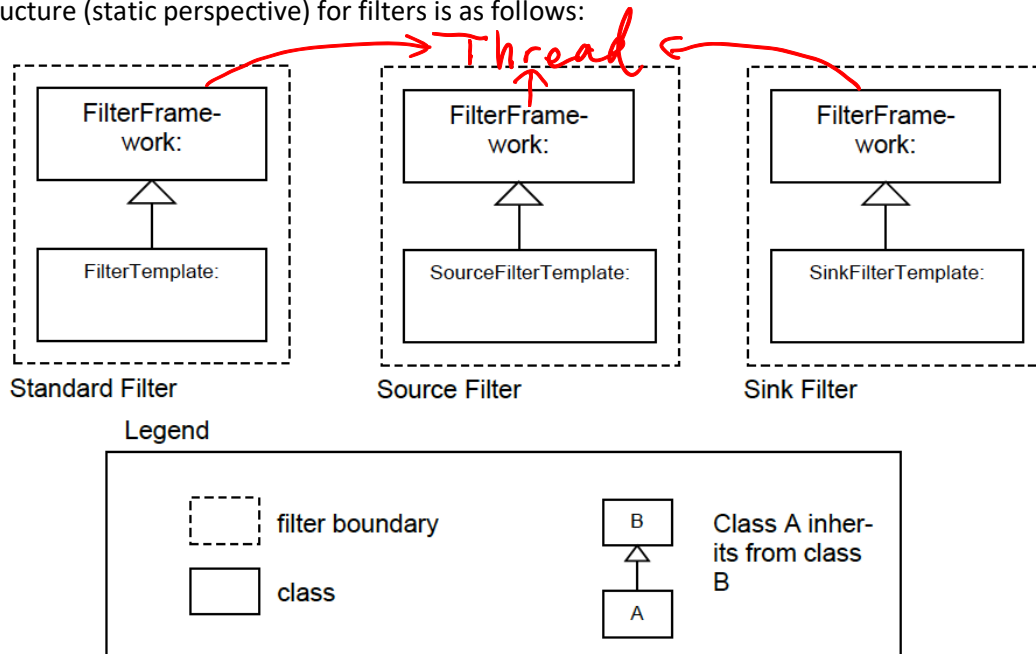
ucture (static perspective) for filters is as follows:

Thread

FilterFramework:

FilterTemplate:

Standard Filter

FilterFramework:

SourceFilterTemplate:

Source Filter

FilterFramework:

SinkFilterTemplate:

Sink Filter

Legend

filter boundary

class

B

A

Class A inherits from class B